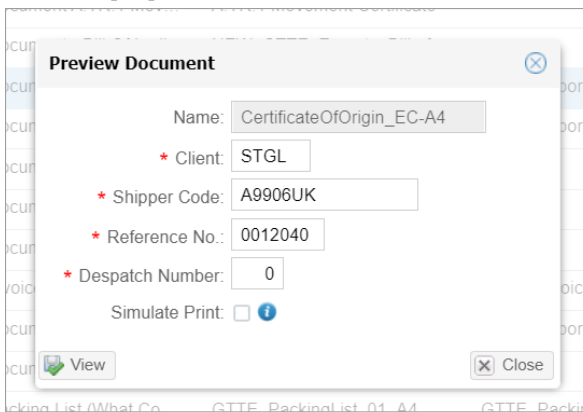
Preview Document

Name: CertificateOfOrigin_EC-A4

* Client: STGL

* Shipper Code: A9906UK

* Reference No.: 0012040

* Despatch Number: 0

Simulate Print:

View

Close

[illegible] Packing List (What Co... GTTE_PackingList_01_A4 GTTE_Packi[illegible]